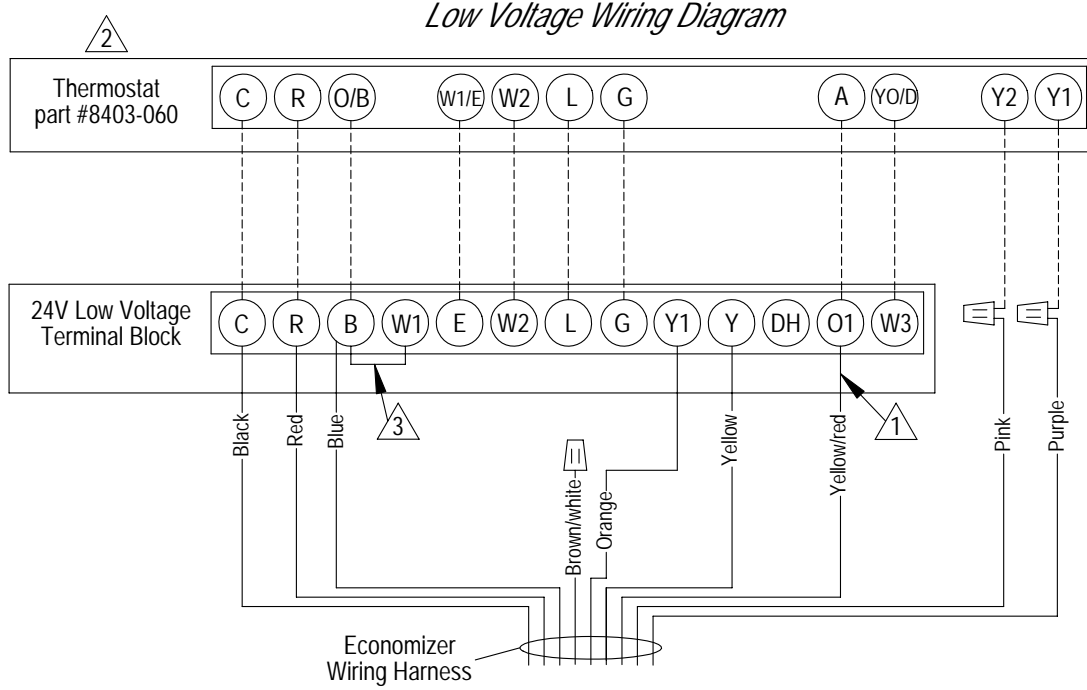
Low Voltage Wiring Diagram

2

Thermostat part #8403-060

C R O/B W1/E W2 L G A YO/D Y2 Y1

24V Low Voltage Terminal Block

C R B W1 E W2 L G Y1 Y DH O1 W3

3

1

Black Red Blue Brown/white Orange Yellow Yellow/red Pink Purple

Economizer Wiring Harness